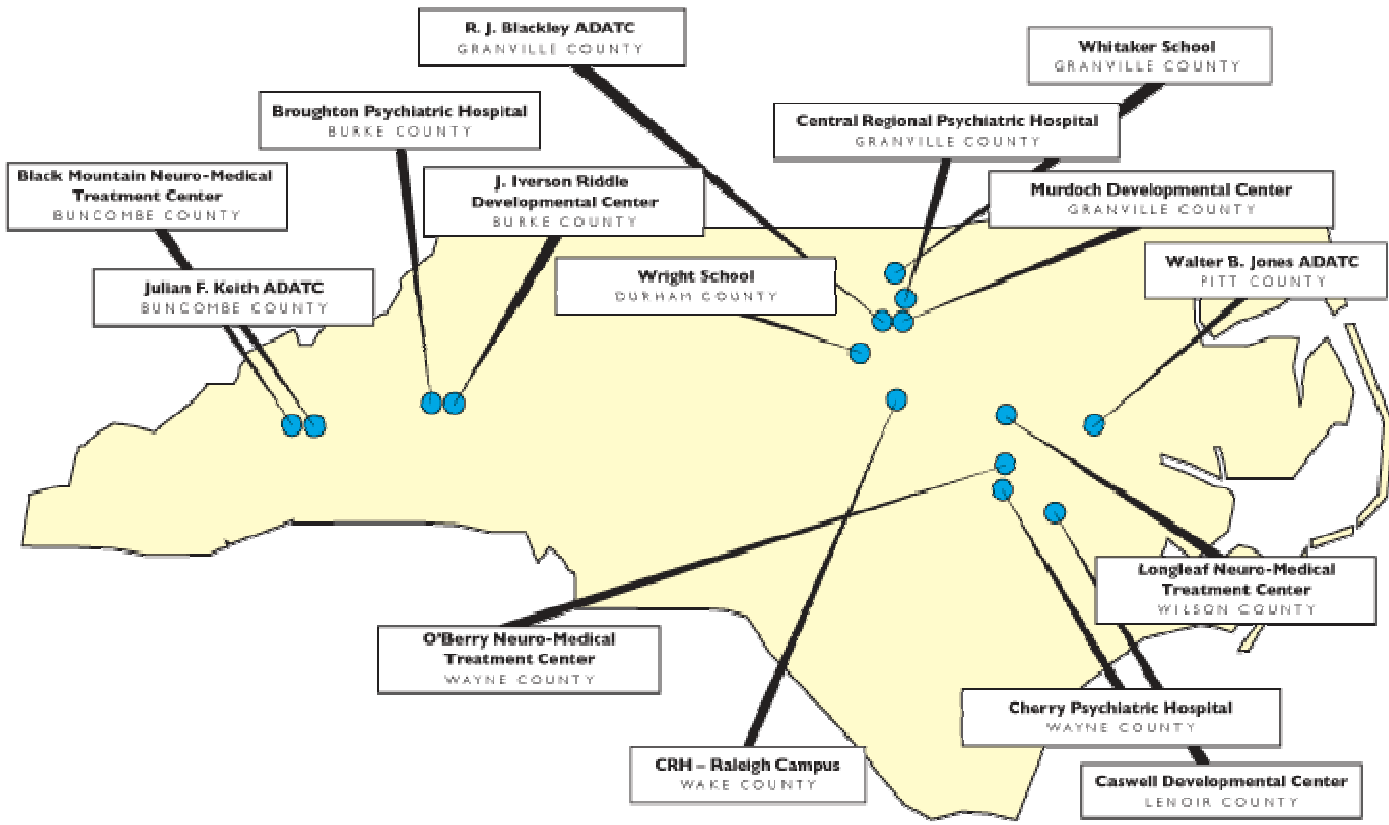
R. J. Blackley ADATC
GRANVILLE COUNTY

Whitaker School
GRANVILLE COUNTY

Broughton Psychiatric Hospital
BURKE COUNTY

Central Regional Psychiatric Hospital
GRANVILLE COUNTY

Black Mountain Neuro-Medical Treatment Center
BUNCOMBE COUNTY

J. Iverson Riddle Developmental Center
BURKE COUNTY

Murdoch Developmental Center
GRANVILLE COUNTY

Julian F. Keith ADATC
BUNCOMBE COUNTY

Wright School
DURHAM COUNTY

Walter B. Jones ADATC
PITT COUNTY

Longleaf Neuro-Medical Treatment Center
WILSON COUNTY

O'Berry Neuro-Medical Treatment Center
WAYNE COUNTY

Cherry Psychiatric Hospital
WAYNE COUNTY

CRH – Raleigh Campus
WAKE COUNTY

Caswell Developmental Center
LENOIR COUNTY